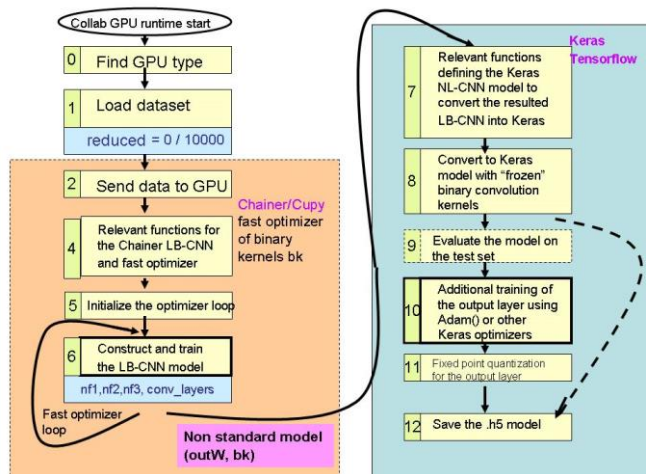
Collab GPU runtime start

0 Find GPU type

1 Load dataset

reduced = 0 / 10000

2 Send data to GPU

Chainer/Cupy fast optimizer of binary kernels bk

4 Relevant functions for the Chainer LB-CNN and fast optimizer

5 Initialize the optimizer loop

6 Construct and train the LB-CNN model

nf1,nf2,nf3, conv_layers

Fast optimizer loop

Non standard model (outW, bk)

Keras Tensorflow

7 Relevant functions defining the Keras NL-CNN model to convert the resulted LB-CNN into Keras

8 Convert to Keras model with "frozen" binary convolution kernels

9 Evaluate the model on the test set

10 Additional training of the output layer using Adam() or other Keras optimizers

11 Fixed point quantization for the output layer

12 Save the .h5 model